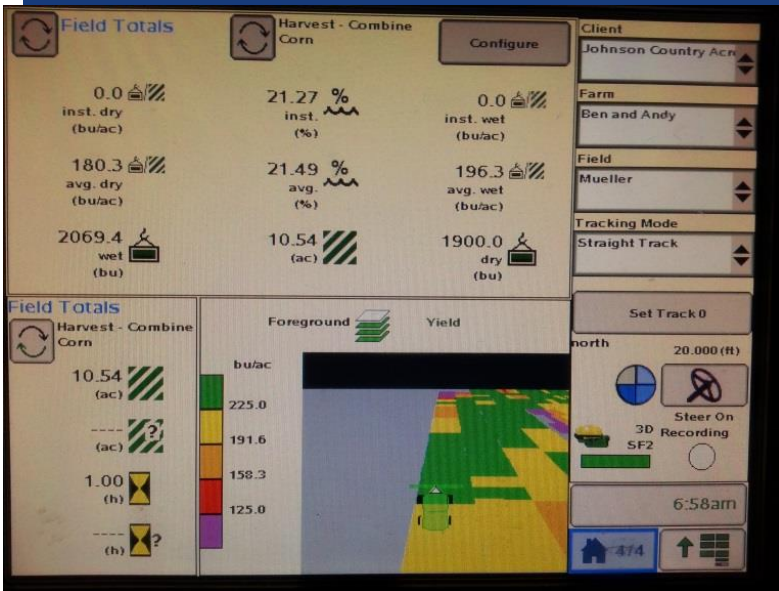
Field Totals

Harvest - Combine Corn

Configure

0.0 inst. dry (bu/ac)

21.27 % inst. (%)

0.0 inst. wet (bu/ac)

180.3 avg. dry (bu/ac)

21.49 % avg. (%)

196.3 avg. wet (bu/ac)

2069.4 wet (bu)

10.54 (ac)

1900.0 dry (bu)

Client
Johnson Country Acr

Farm
Ben and Andy

Field
Mueller

Tracking Mode
Straight Track

Field Totals

Harvest - Combine Corn

10.54 (ac)

---- (ac)

1.00 (h)

---- (h)

Foreground

Yield

bu/ac

225.0

191.6

158.3

125.0

Set Track 0

north

20.000 (ft)

Steer On

3D Recording

SF2

6:58am

474